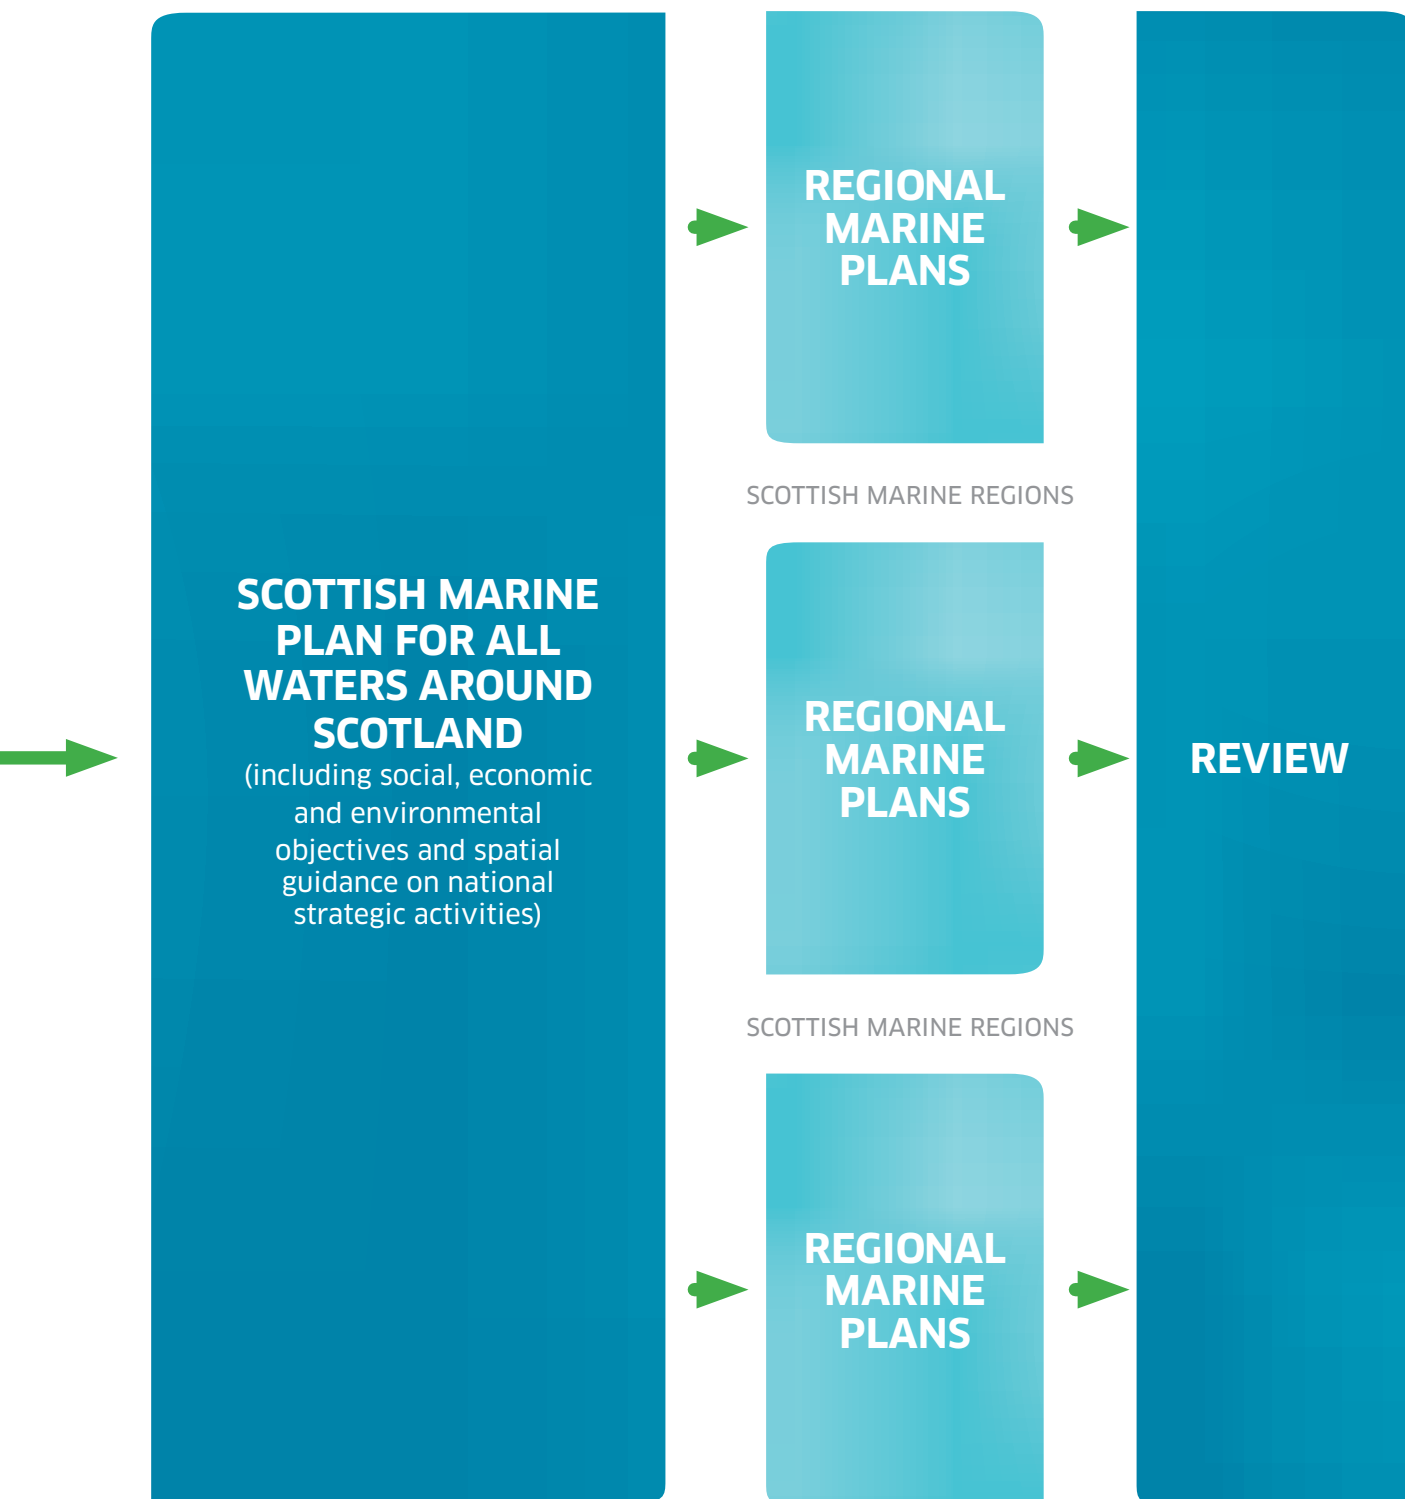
SCOTTISH MARINE PLAN FOR ALL WATERS AROUND SCOTLAND
(including social, economic and environmental objectives and spatial guidance on national strategic activities)

REGIONAL MARINE PLANS

SCOTTISH MARINE REGIONS

REGIONAL MARINE PLANS

SCOTTISH MARINE REGIONS

REGIONAL MARINE PLANS

REVIEW